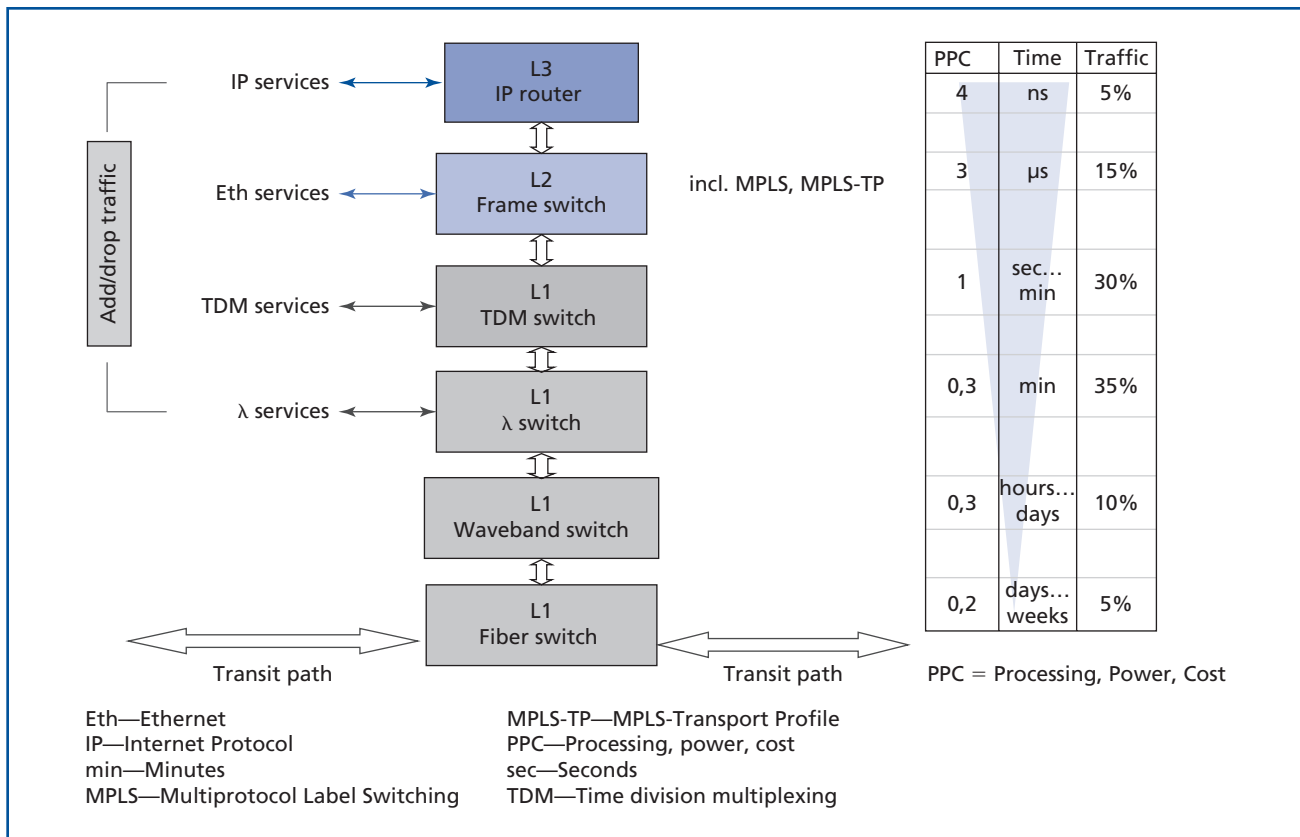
Add/drop traffic

IP services

L3
IP router

Eth services

L2
Frame switch

incl. MPLS, MPLS-TP

TDM services

L1
TDM switch

λ services

L1
λ switch

L1
Waveband switch

L1
Fiber switch

Transit path

Transit path

| PPC | Time | Traffic |
|---|---|---|
| 4 | ns | 5% |
| 3 | µs | 15% |
| 1 | sec… min | 30% |
| 0,3 | min | 35% |
| 0,3 | hours… days | 10% |
| 0,2 | days… weeks | 5% |

PPC = Processing, Power, Cost

Eth—Ethernet
IP—Internet Protocol
min—Minutes
MPLS—Multiprotocol Label Switching

MPLS-TP—MPLS-Transport Profile
PPC—Processing, power, cost
sec—Seconds
TDM—Time division multiplexing